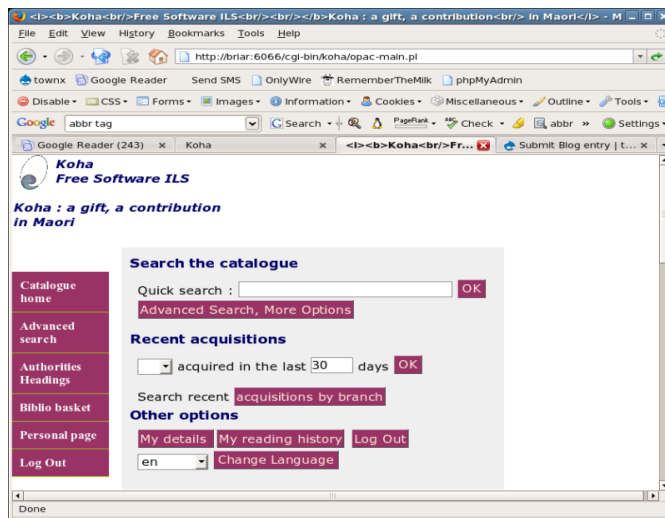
<i><b>Koha<br/>Free Software ILS<br/><br/></b>Koha : a gift, a contribution<br/> in Maori</i> - M

File Edit View History Bookmarks Tools Help

http://briar:6066/cgi-bin/koha/opac-main.pl

townx Google Reader Send SMS OnlyWire RememberTheMilk phpMyAdmin

Disable CSS Forms Images Information Cookies Miscellaneous Outline Tools

Google abbr tag Search PageRank Check abbr » Settings

Google Reader (243) × Koha × <i><b>Koha<br/>Fr... Submit Blog entry | t... ×

Koha
Free Software ILS

Koha : a gift, a contribution in Maori

Search the catalogue

Quick search : OK

Advanced Search, More Options

Recent acquisitions

acquired in the last 30 days OK

Search recent acquisitions by branch

Other options

My details My reading history Log Out

en Change Language

Catalogue home

Advanced search

Authorities Headings

Biblio basket

Personal page

Log Out

Done